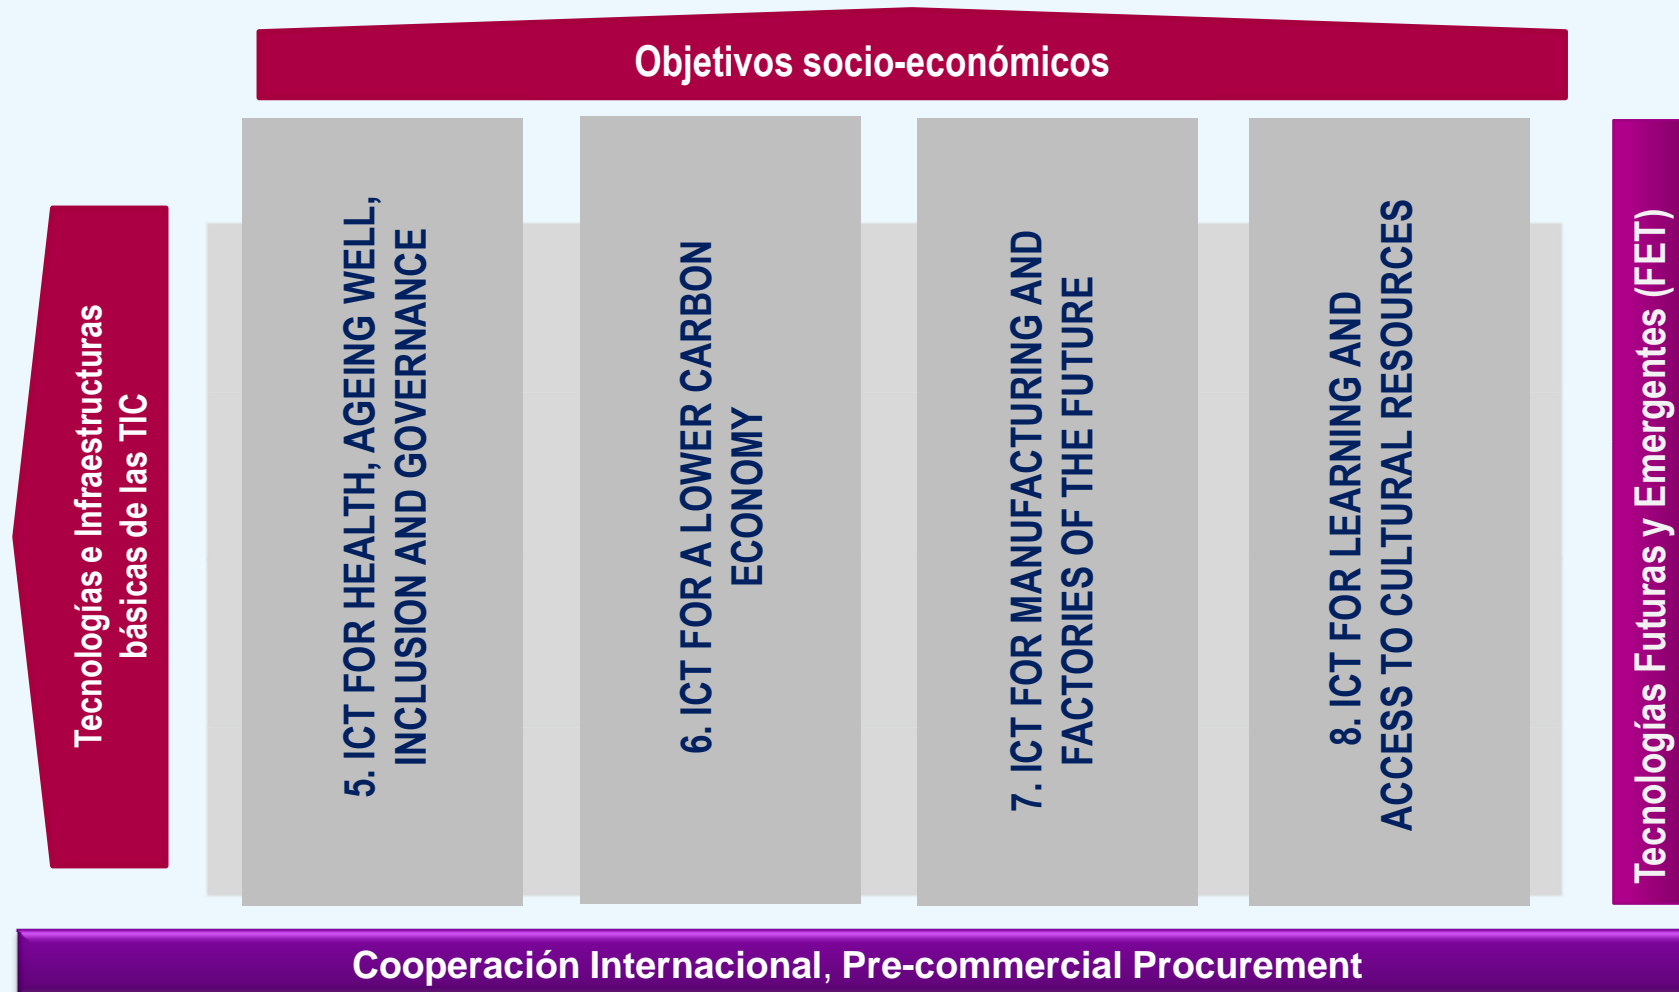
Objetivos socio-económicos

Tecnologías e Infraestructuras básicas de las TIC

5. ICT FOR HEALTH, AGEING WELL, INCLUSION AND GOVERNANCE

6. ICT FOR A LOWER CARBON ECONOMY

7. ICT FOR MANUFACTURING AND FACTORIES OF THE FUTURE

8. ICT FOR LEARNING AND ACCESS TO CULTURAL RESOURCES

Tecnologías Futuras y Emergentes (FET)

Cooperación Internacional, Pre-commercial Procurement